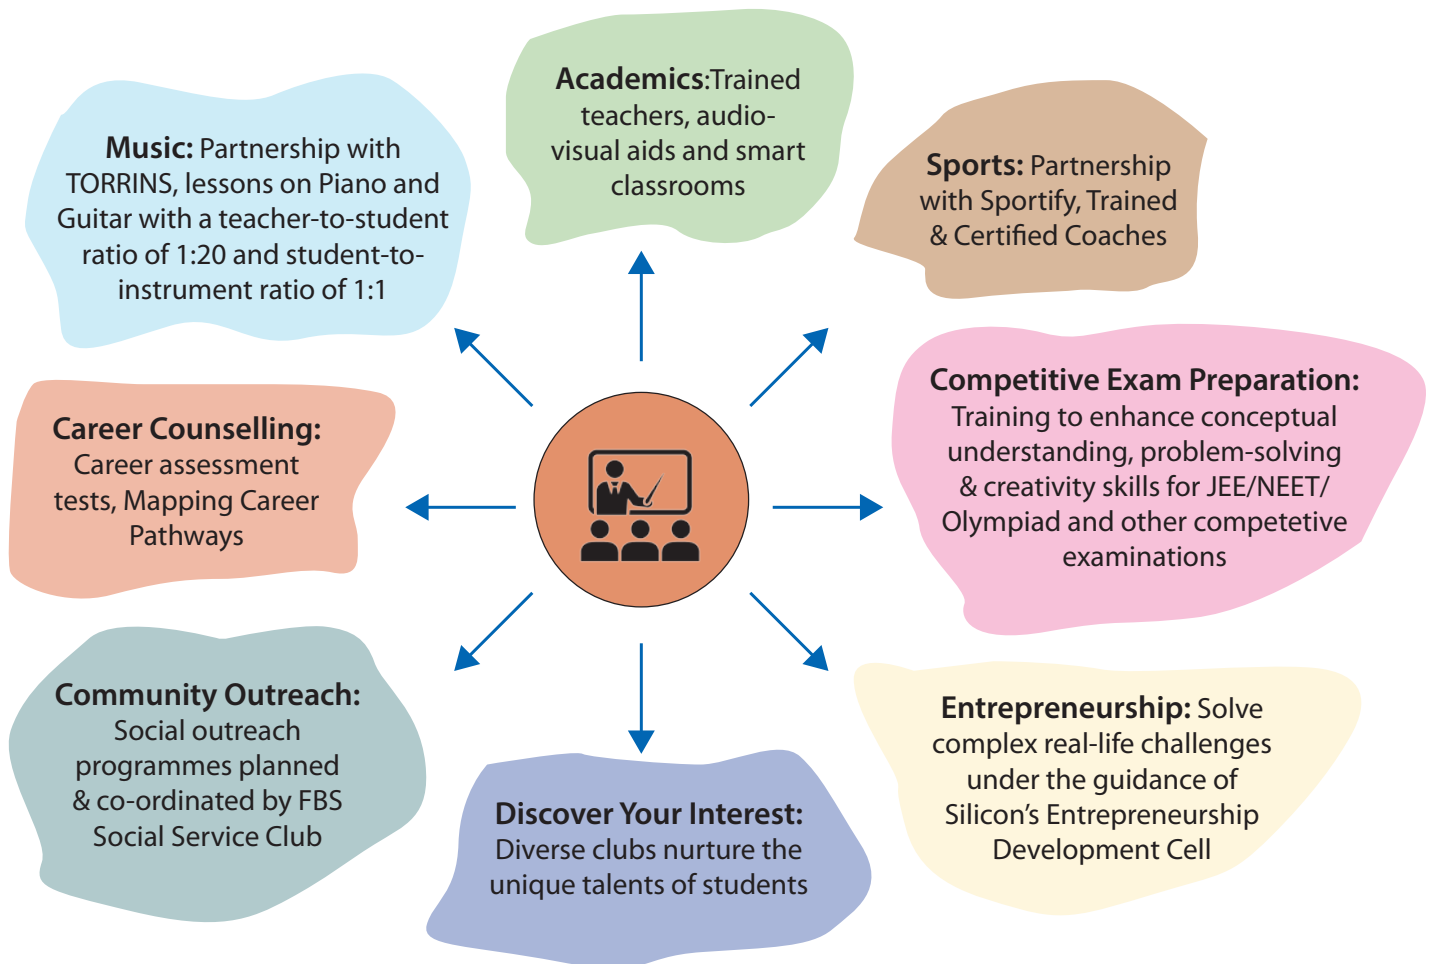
Academics:Trained teachers, audio-visual aids and smart classrooms

Music: Partnership with TORRINS, lessons on Piano and Guitar with a teacher-to-student ratio of 1:20 and student-to-instrument ratio of 1:1

Sports: Partnership with Sportify, Trained & Certified Coaches

Career Counselling: Career assessment tests, Mapping Career Pathways

Competitive Exam Preparation: Training to enhance conceptual understanding, problem-solving & creativity skills for JEE/NEET/ Olympiad and other competetive examinations

Community Outreach: Social outreach programmes planned & co-ordinated by FBS Social Service Club

Discover Your Interest: Diverse clubs nurture the unique talents of students

Entrepreneurship: Solve complex real-life challenges under the guidance of Silicon's Entrepreneurship Development Cell